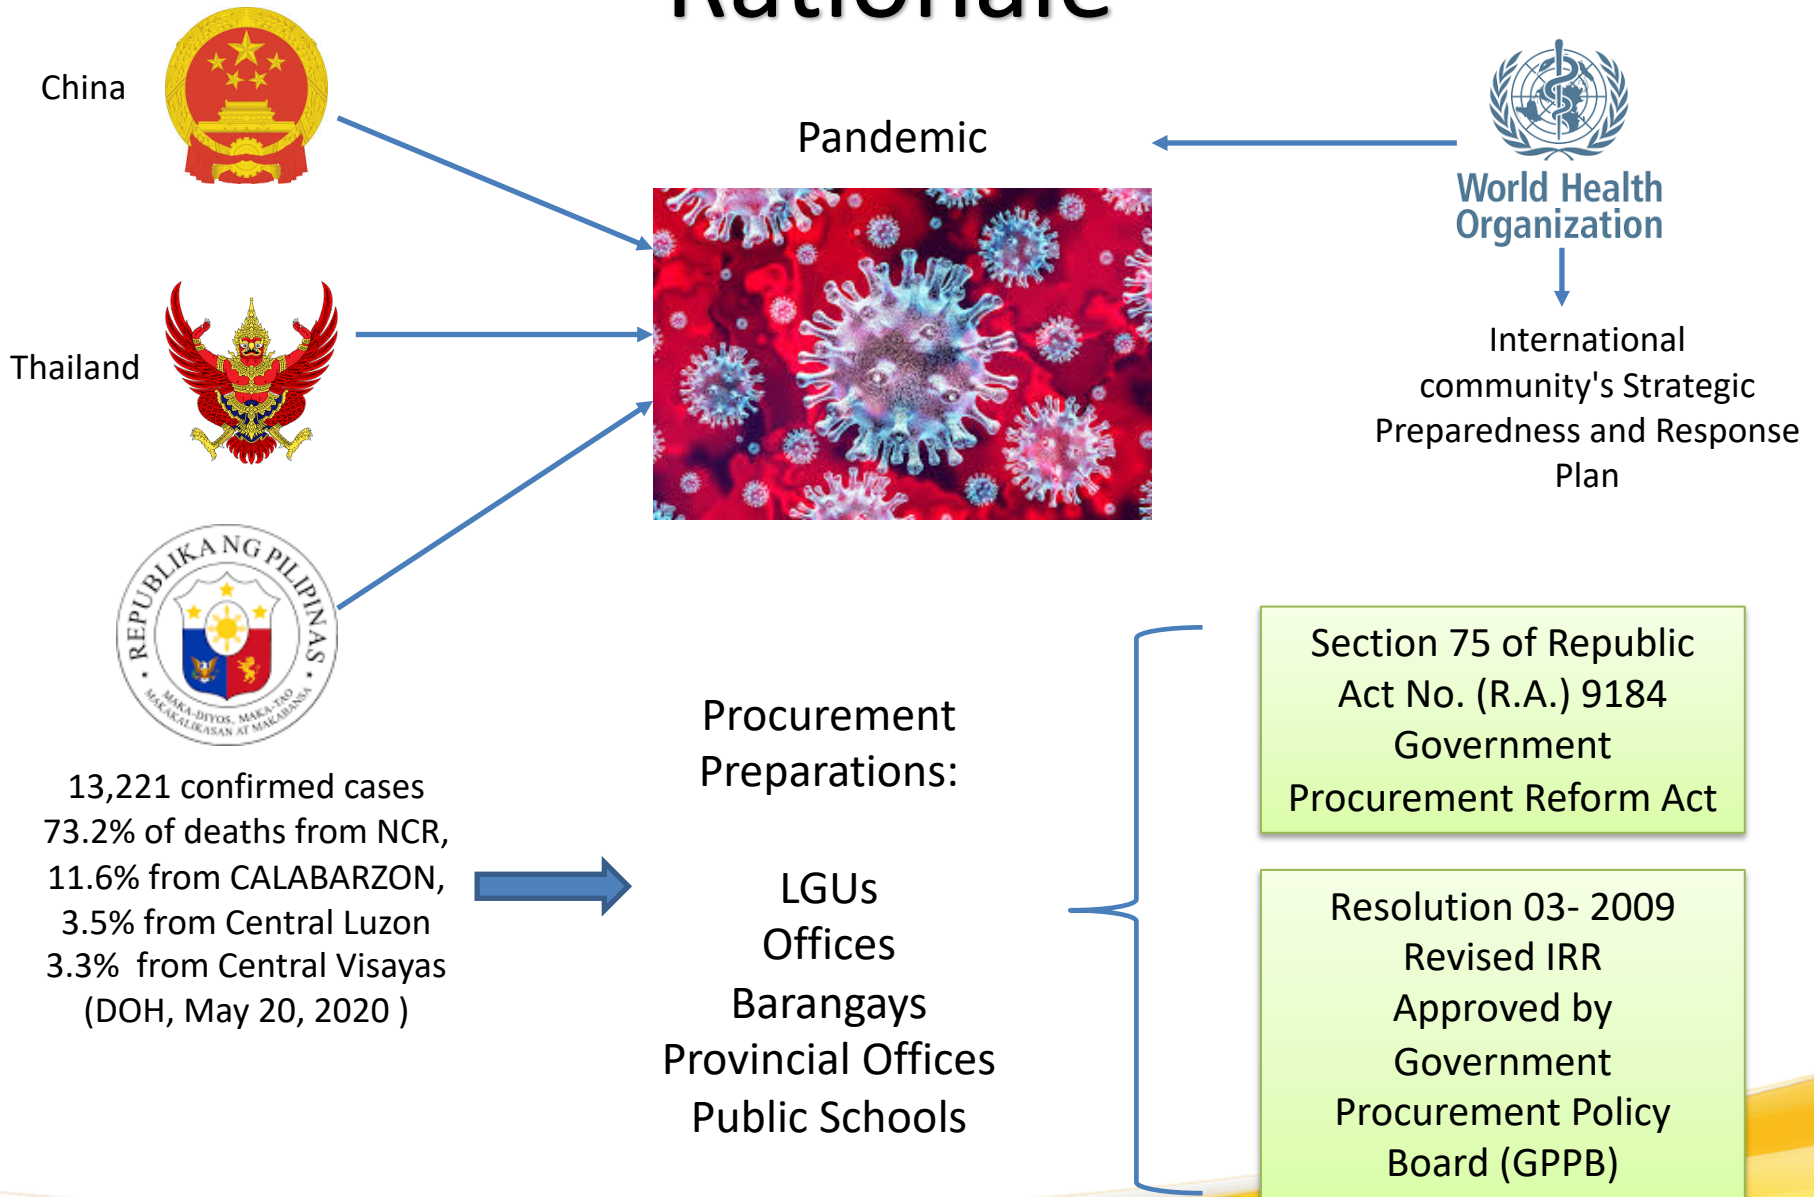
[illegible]

China

Pandemic

World Health Organization

Thailand

International community's Strategic Preparedness and Response Plan

REPUBLIKA NG PILIPINAS

MAKA-DIYOS, MAKA-TAO MAKAKALIKASAN AT MAKABANSA

13,221 confirmed cases
73.2% of deaths from NCR,
11.6% from CALABARZON,
3.5% from Central Luzon
3.3% from Central Visayas
(DOH, May 20, 2020 )

Procurement Preparations:

LGUs
Offices
Barangays
Provincial Offices
Public Schools

Section 75 of Republic Act No. (R.A.) 9184 Government Procurement Reform Act

Resolution 03- 2009 Revised IRR Approved by Government Procurement Policy Board (GPPB)